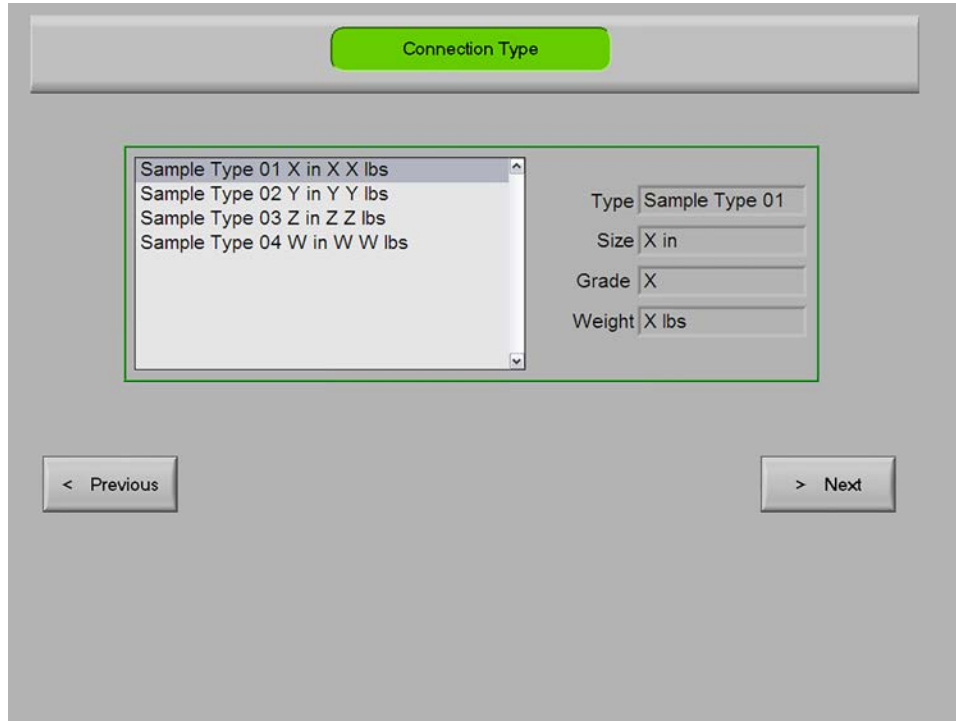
Connection Type

Sample Type 01 X in X X lbs
Sample Type 02 Y in Y Y lbs
Sample Type 03 Z in Z Z lbs
Sample Type 04 W in W W lbs

Type Sample Type 01
Size X in
Grade X
Weight X lbs

< Previous

> Next